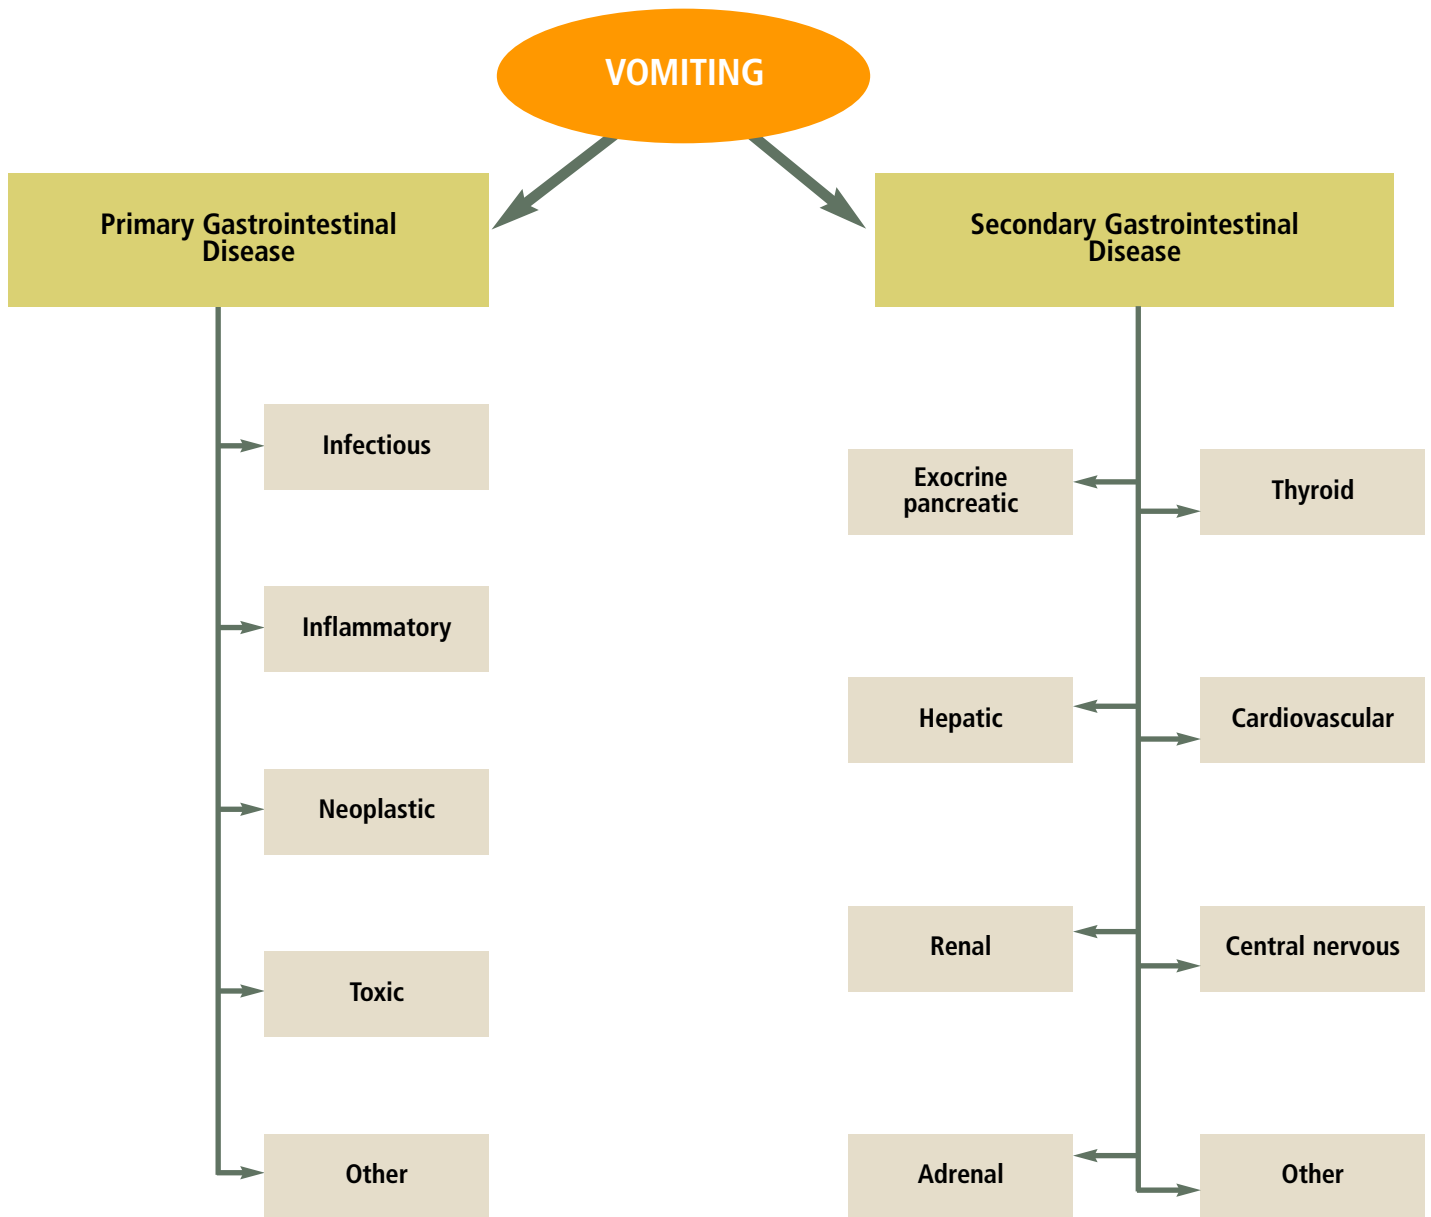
VOMITING

Primary Gastrointestinal Disease

Infectious

Inflammatory

Neoplastic

Toxic

Other

Secondary Gastrointestinal Disease

Exocrine pancreatic

Thyroid

Hepatic

Cardiovascular

Renal

Central nervous

Adrenal

Other